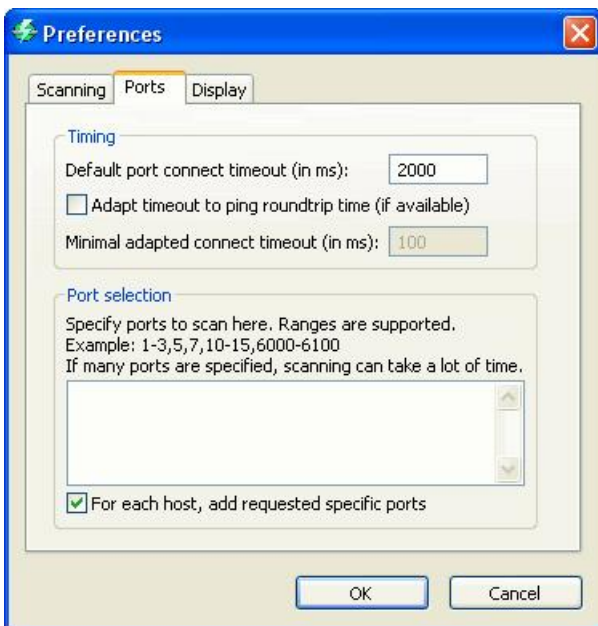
Preferences

Scanning Ports Display

Timing

Default port connect timeout (in ms): 2000

Adapt timeout to ping roundtrip time (if available)

Minimal adapted connect timeout (in ms): 100

Port selection

Specify ports to scan here. Ranges are supported.
Example: 1-3,5,7,10-15,6000-6100
If many ports are specified, scanning can take a lot of time.

For each host, add requested specific ports

OK Cancel